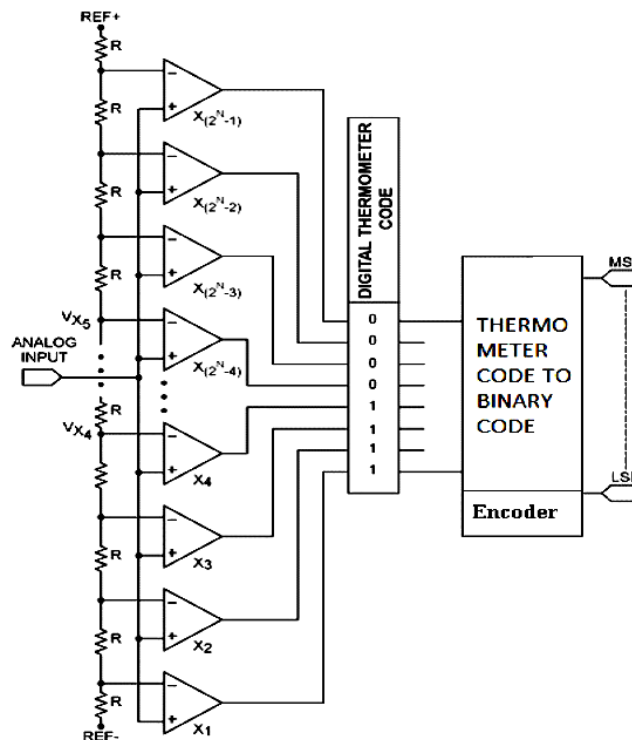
REF+
R
R
R
R
$V_{X_5}$
ANALOG INPUT
R
$V_{X_4}$
R
R
R
R
REF-

$X_{(2^N-1)}$
$X_{(2^N-2)}$
$X_{(2^N-3)}$
$X_{(2^N-4)}$
$X_4$
$X_3$
$X_2$
$X_1$

DIGITAL THERMOMETER CODE
0
0
0
0
1
1
1
1

THERMO METER CODE TO BINARY CODE

Encoder

MS
LS